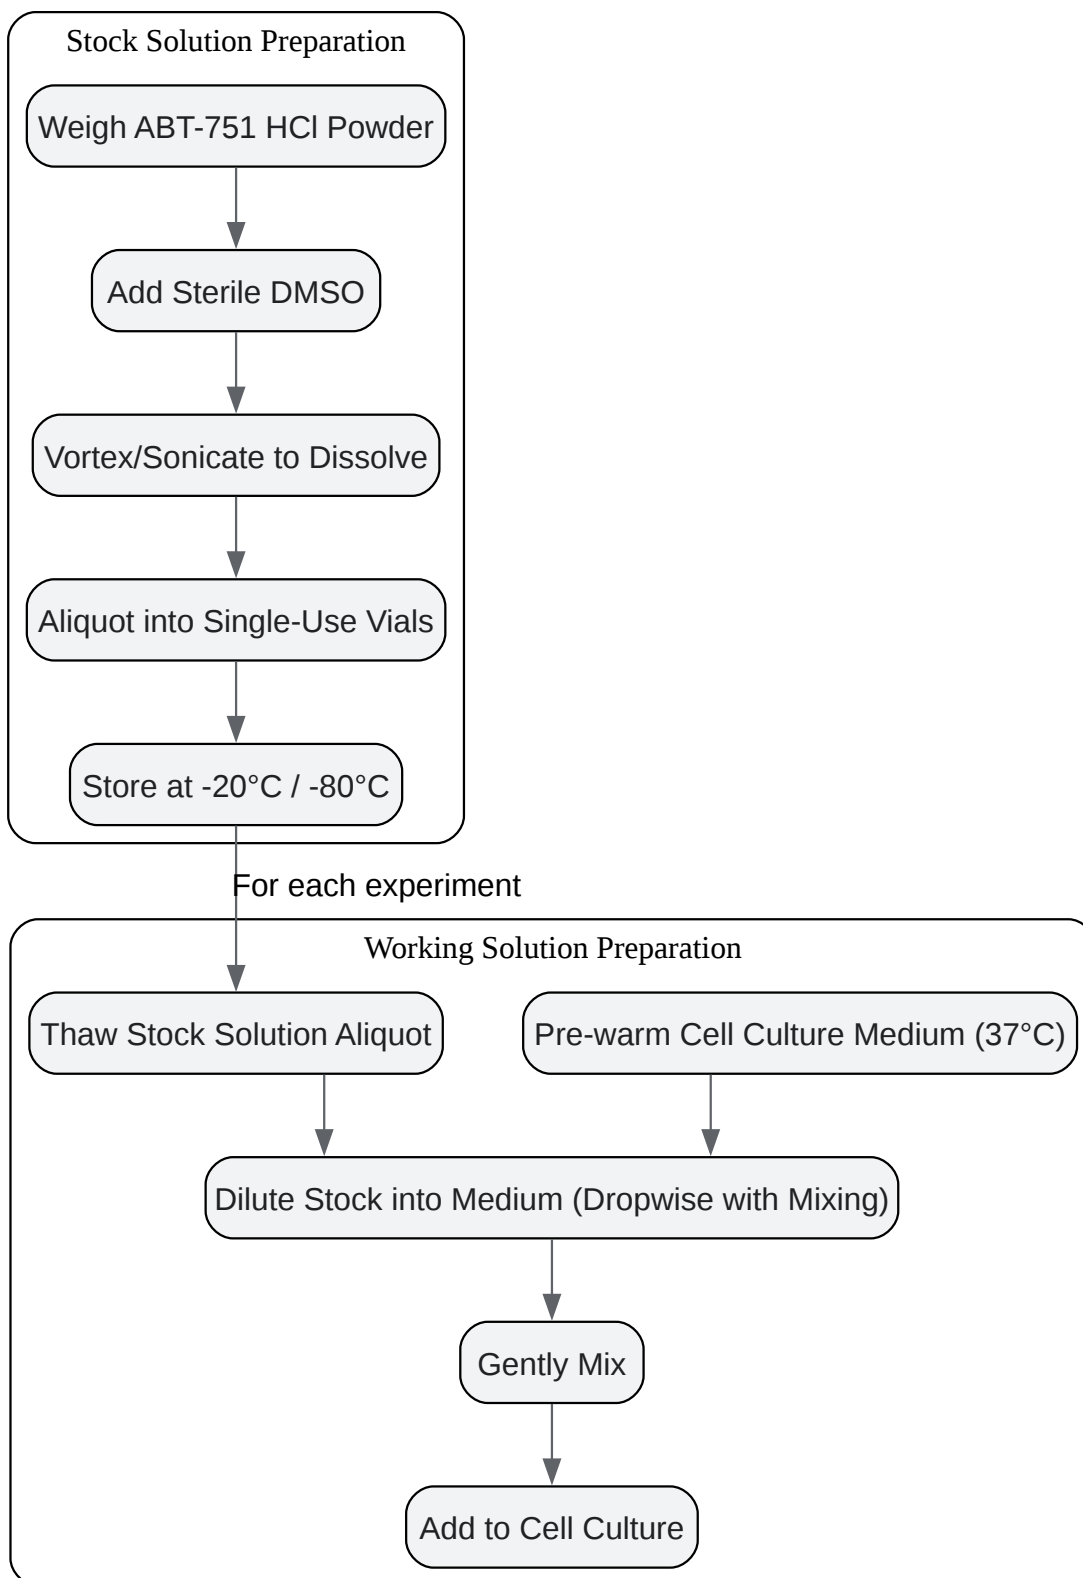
Stock Solution Preparation

Weigh ABT-751 HCl Powder

Add Sterile DMSO

Vortex/Sonicate to Dissolve

Aliquot into Single-Use Vials

Store at -20°C / -80°C

For each experiment

Working Solution Preparation

Thaw Stock Solution Aliquot

Pre-warm Cell Culture Medium (37°C)

Dilute Stock into Medium (Dropwise with Mixing)

Gently Mix

Add to Cell Culture